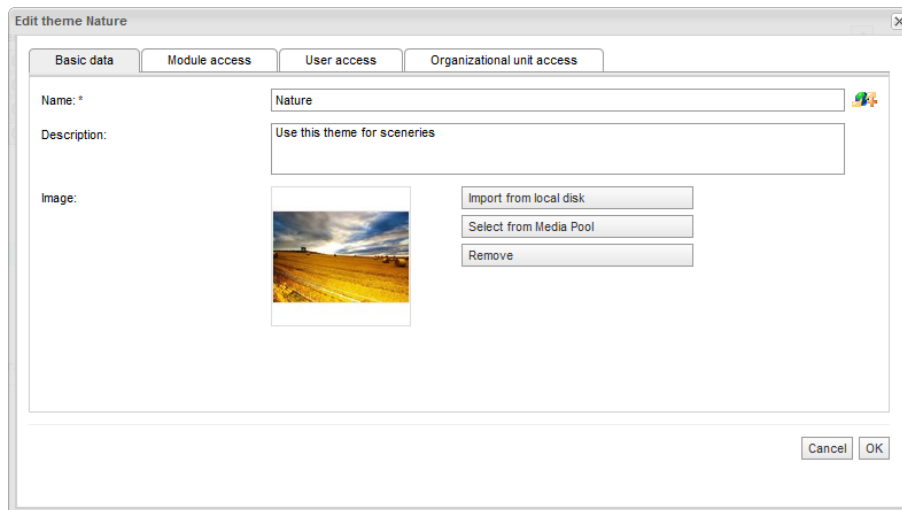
Edit theme Nature

Basic data | Module access | User access | Organizational unit access

Name: * Nature

Description: Use this theme for sceneries

Image:

Import from local disk

Select from Media Pool

Remove

Cancel OK